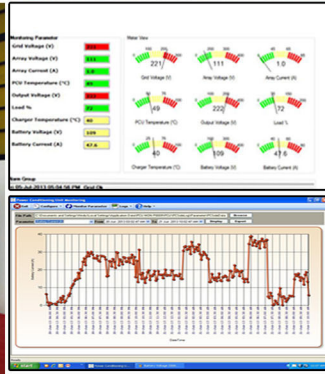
Monitoring Parameter
Grid Voltage (V) 221
Array Voltage (V) 111
Array Current (A) 1.0
PCU Temperature (°C) 49
Output Voltage (V) 222
Load % 72
Charger Temperature (°C) 40
Battery Voltage (V) 109
Battery Current (A) 47.6

Meter View

221
Grid Voltage (V)
111
Array Voltage (V)
1.0
Array Current (A)
49
PCU Temperature (°C)
222
Output Voltage (V)
72
Load %
40
Charger Temperature (°C)
109
Battery Voltage (V)
47.6
Battery Current (A)

Alarm Group
5-05-Jul-2013 05:04:58 PM Grid Ok

Power Conditioning Unit Monitoring
File Path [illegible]
Browse
Parameter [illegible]
Display
Export
Battery Current (A)
Date/Time